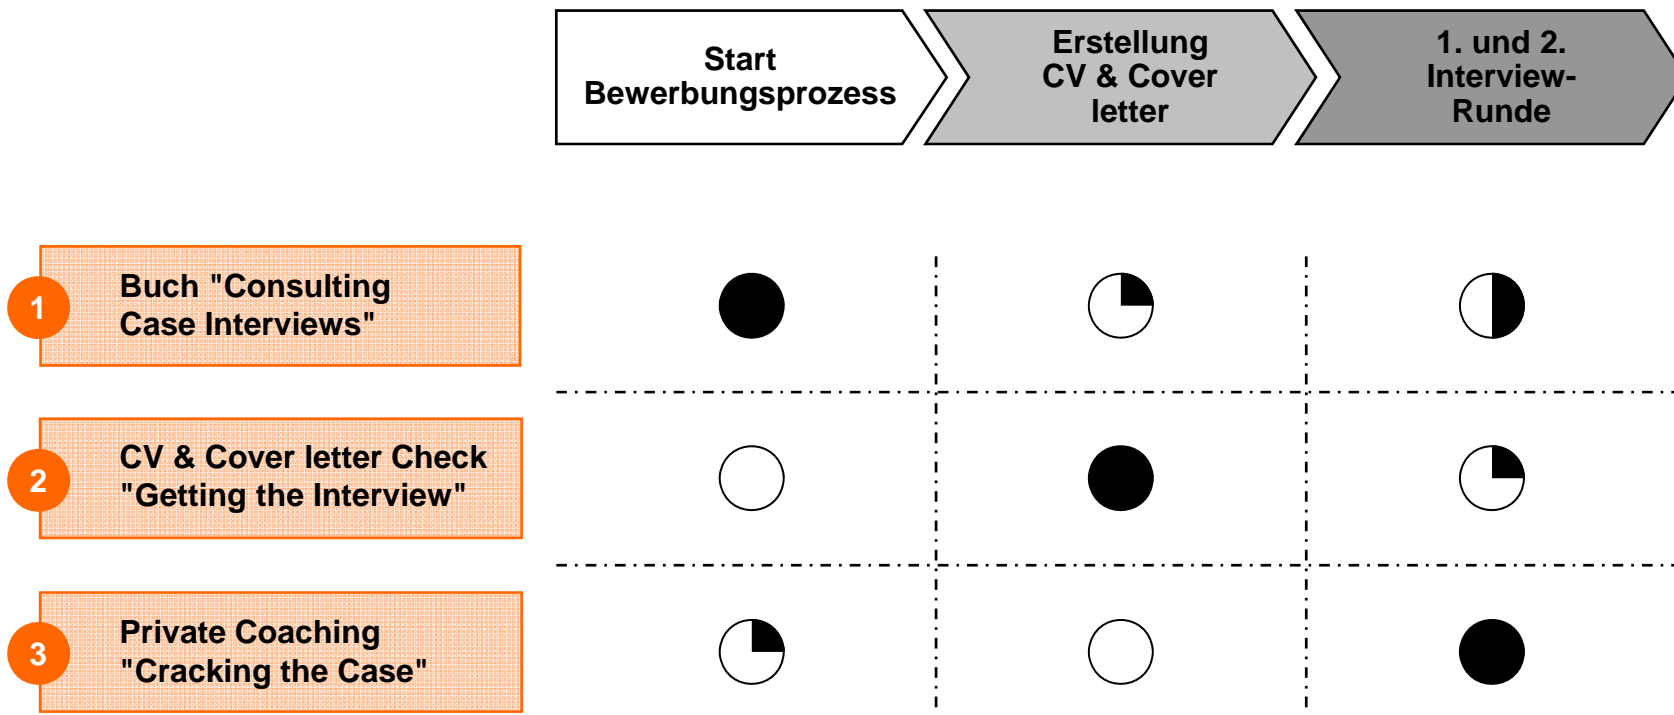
Start Bewerbungsprozess

Erstellung CV & Cover letter

1. und 2. Interview-Runde

1 Buch "Consulting Case Interviews"

2 CV & Cover letter Check "Getting the Interview"

3 Private Coaching "Cracking the Case"